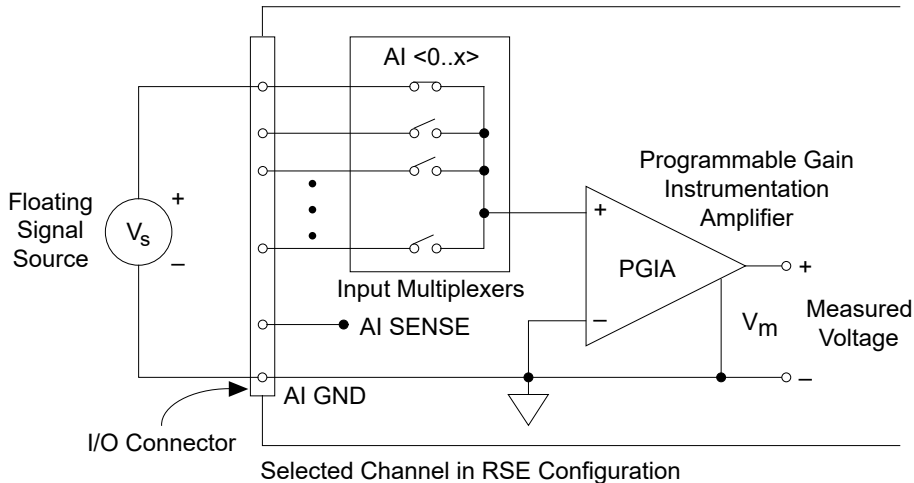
AI <0..x>

Programmable Gain Instrumentation Amplifier

Floating Signal Source

$V_s$

+

–

+

–

PGIA

+

Input Multiplexers

AI SENSE

$V_m$

Measured Voltage

AI GND

–

I/O Connector

Selected Channel in RSE Configuration